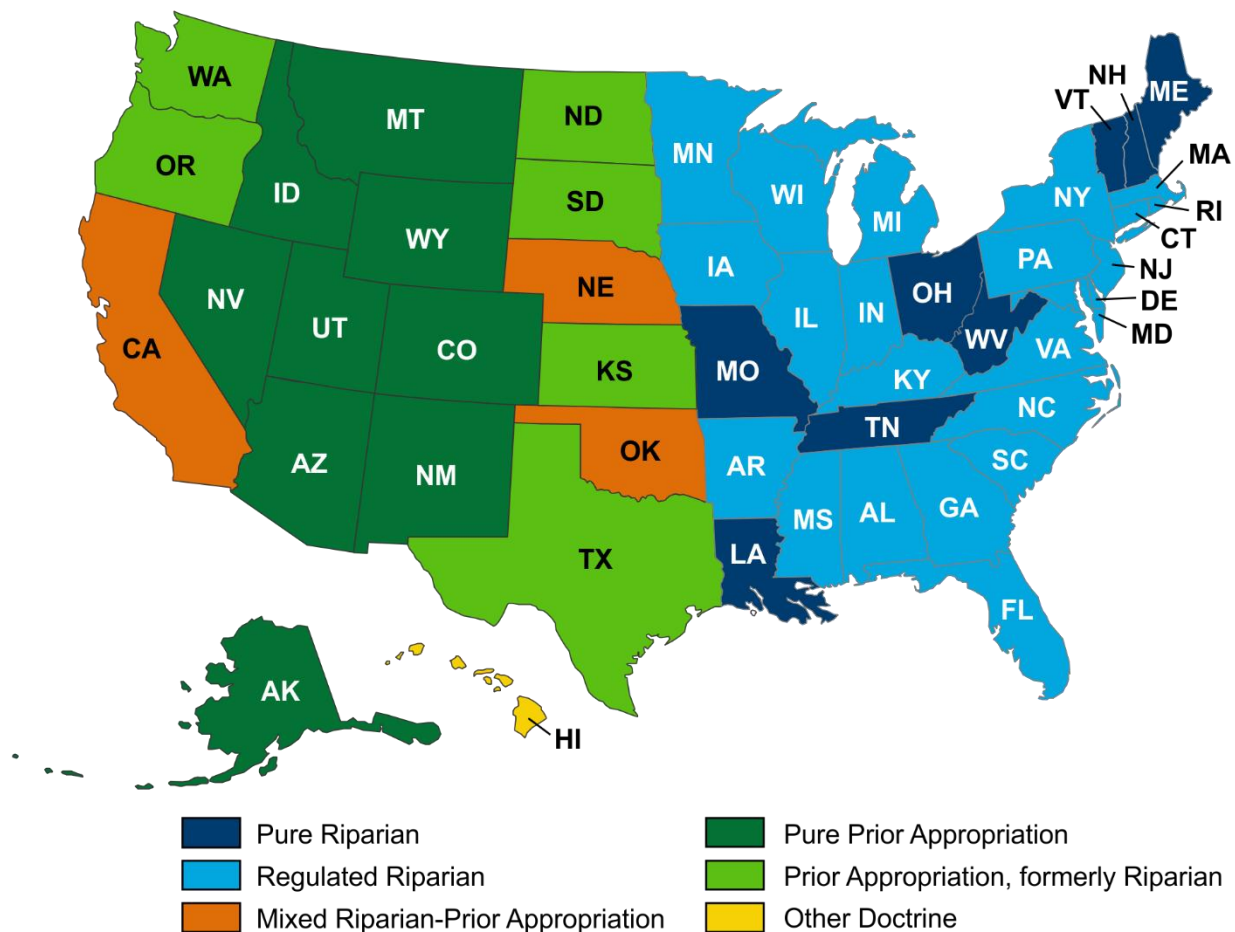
WA
OR
MT
ID
ND
SD
WY
MN
WI
MI
NY
VT
NH
ME
MA
RI
CT
NV
UT
CO
CA
NE
IA
IL
IN
OH
PA
NJ
DE
MD
WV
VA
KS
MO
KY
TN
NC
SC
AZ
NM
OK
AR
MS
AL
GA
TX
LA
FL
AK
HI

Pure Riparian
Regulated Riparian
Mixed Riparian-Prior Appropriation
Pure Prior Appropriation
Prior Appropriation, formerly Riparian
Other Doctrine